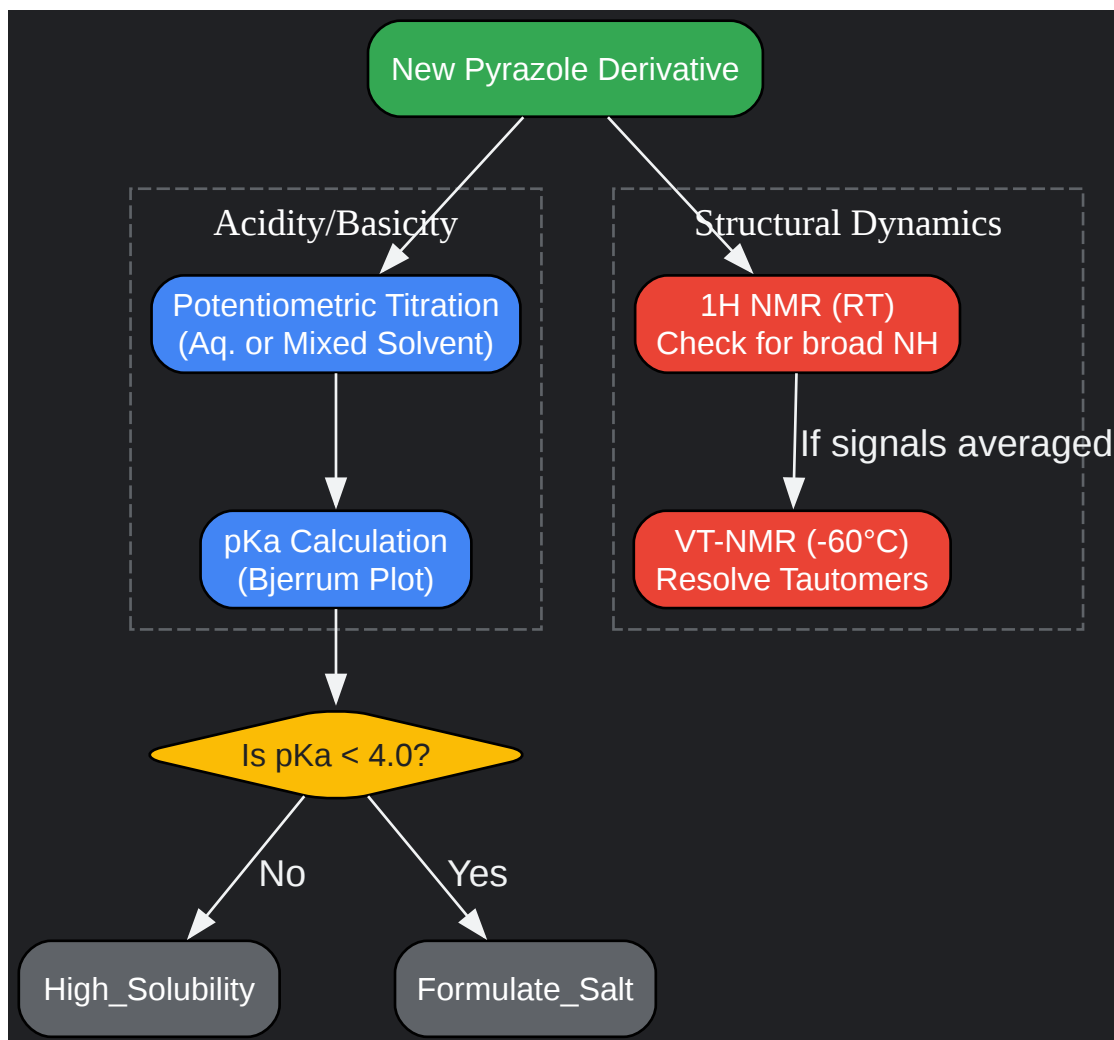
New Pyrazole Derivative

Acidity/Basicity

Potentiometric Titration
(Aq. or Mixed Solvent)

pKa Calculation
(Bjerrum Plot)

Structural Dynamics

1H NMR (RT)
Check for broad NH

If signals averaged

VT-NMR (-60°C)
Resolve Tautomers

Is pKa < 4.0?

No

Yes

High_Solubility

Formulate_Salt